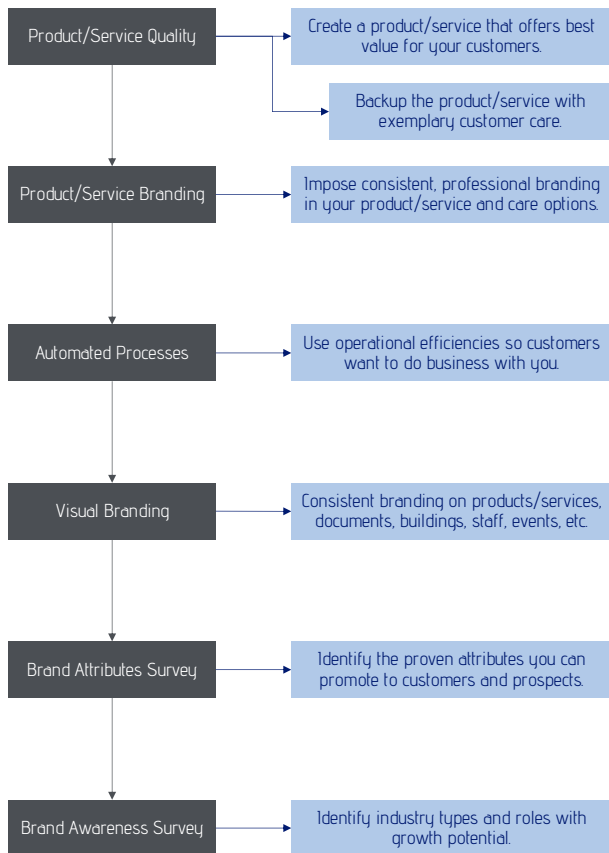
Product/Service Quality

Create a product/service that offers best value for your customers.

Backup the product/service with exemplary customer care.

Product/Service Branding

Impose consistent, professional branding in your product/service and care options.

Automated Processes

Use operational efficiencies so customers want to do business with you.

Visual Branding

Consistent branding on products/services, documents, buildings, staff, events, etc.

Brand Attributes Survey

Identify the proven attributes you can promote to customers and prospects.

Brand Awareness Survey

Identify industry types and roles with growth potential.